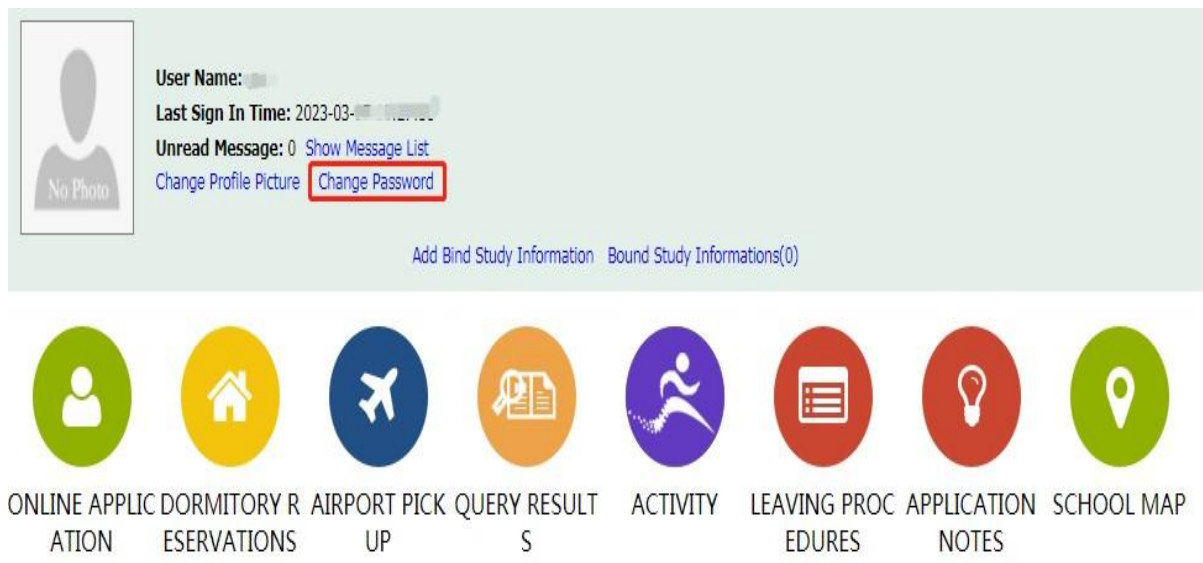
No Photo

User Name: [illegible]
Last Sign In Time: 2023-03-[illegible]
Unread Message: 0 Show Message List
Change Profile Picture Change Password

Add Bind Study Information Bound Study Informations(0)

ONLINE APPLIC ATION
DORMITORY R ESERVATIONS
AIRPORT PICK UP
QUERY RESULT S
ACTIVITY
LEAVING PROC EDURES
APPLICATION NOTES
SCHOOL MAP